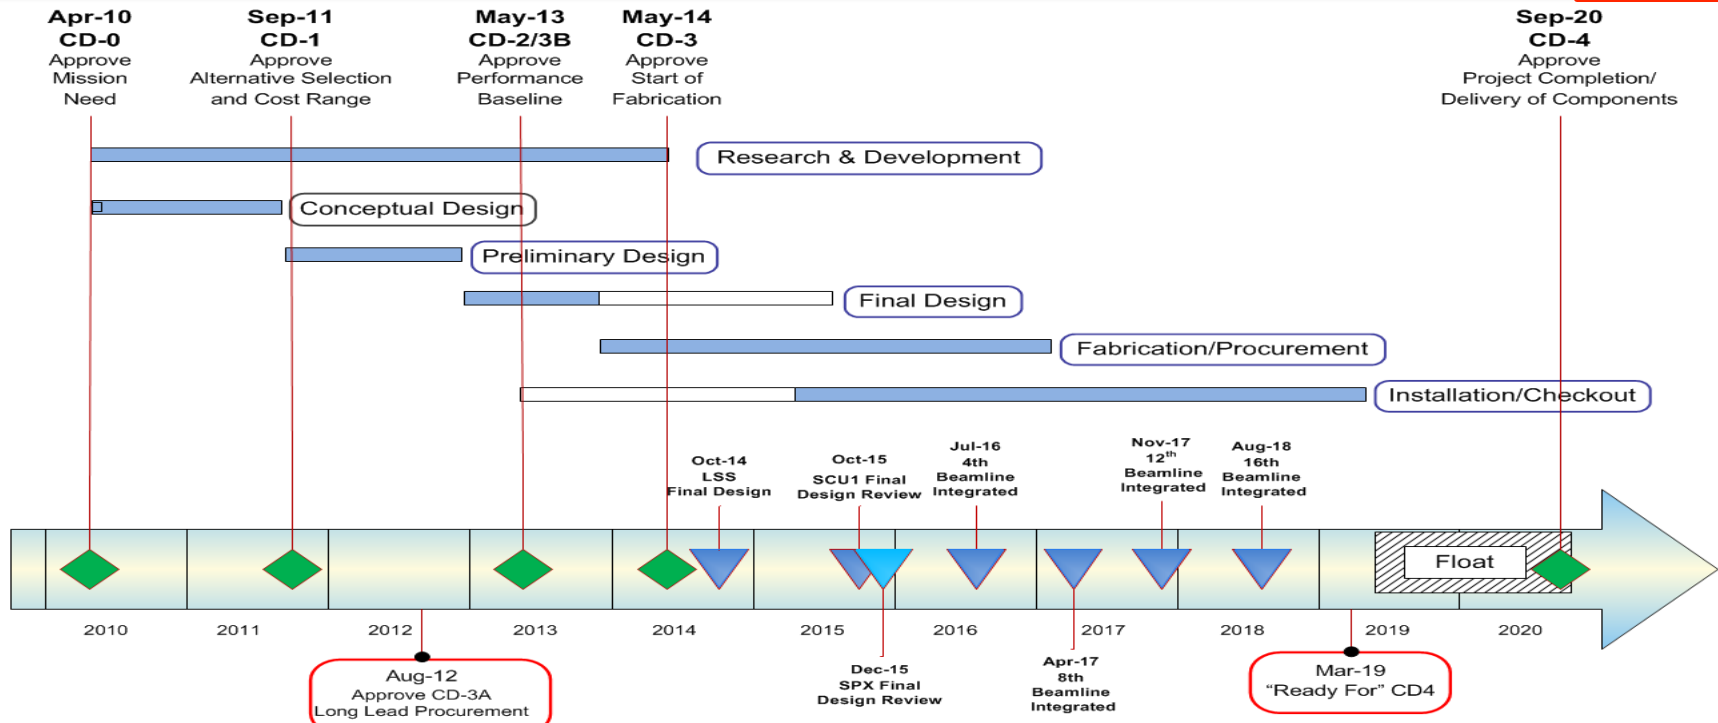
Apr-10
CD-0
Approve
Mission
Need

Sep-11
CD-1
Approve
Alternative Selection
and Cost Range

May-13
CD-2/3B
Approve
Performance
Baseline

May-14
CD-3
Approve
Start of
Fabrication

Sep-20
CD-4
Approve
Project Completion/
Delivery of Components

Research & Development

Conceptual Design

Preliminary Design

Final Design

Fabrication/Procurement

Installation/Checkout

Oct-14
LSS
Final Design

Oct-15
SCU1 Final
Design Review

Jul-16
4th
Beamline
Integrated

Nov-17
$12^{th}$
Beamline
Integrated

Aug-18
16th
Beamline
Integrated

Float

2010 2011 2012 2013 2014 2015 2016 2017 2018 2019 2020

Aug-12
Approve CD-3A
Long Lead Procurement

Dec-15
SPX Final
Design Review

Apr-17
8th
Beamline
Integrated

Mar-19
"Ready For" CD4